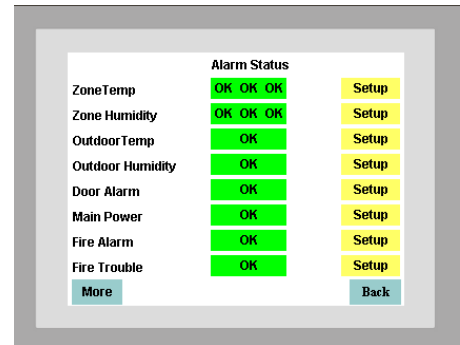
Alarm Status

ZoneTemp OK OK OK Setup

Zone Humidity OK OK OK Setup

OutdoorTemp OK Setup

Outdoor Humidity OK Setup

Door Alarm OK Setup

Main Power OK Setup

Fire Alarm OK Setup

Fire Trouble OK Setup

More

Back